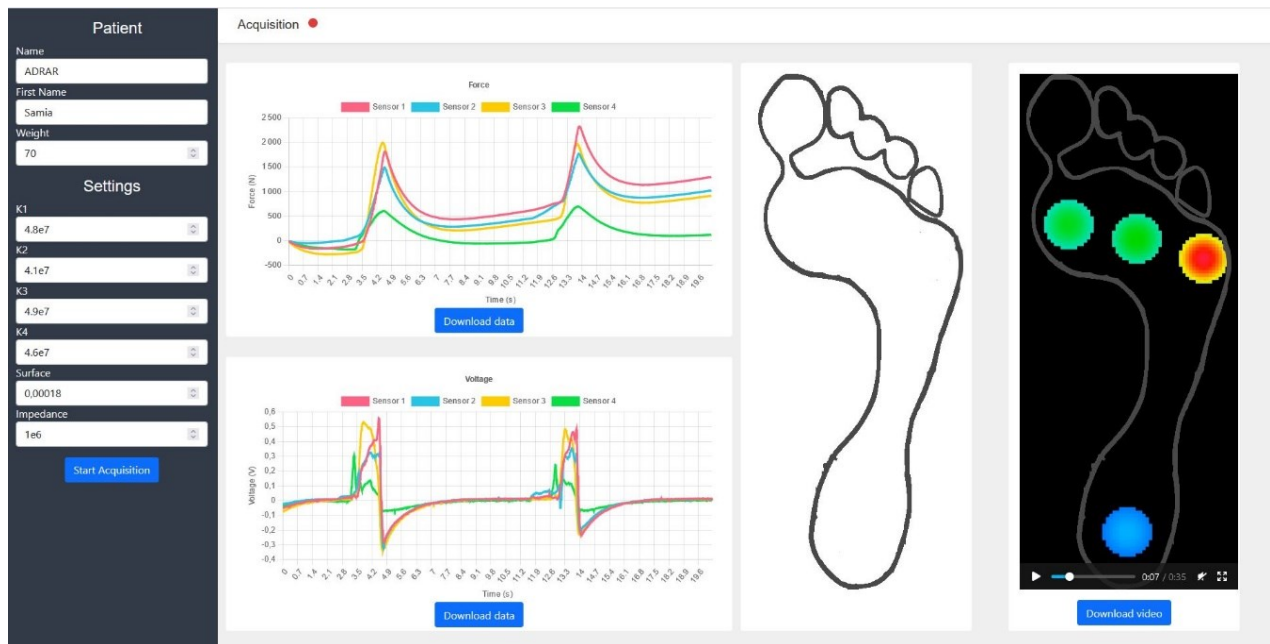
Patient

Name

ADRAR

First Name

Samia

Weight

70

Settings

K1

4.8e7

K2

4.1e7

K3

4.9e7

K4

4.6e7

Surface

0,00018

Impedance

1e6

Start Acquisition

Acquisition

Force

Sensor 1 Sensor 2 Sensor 3 Sensor 4

Force (N)

2 500
2 000
1 500
1 000
500
0
-500

0 0.7 1.4 2.1 2.8 3.5 4.2 4.9 5.6 6.3 7 7.7 8.4 9.1 9.8 10.5 11.2 11.9 12.6 13.3 14 14.7 15.4 16.1 16.8 17.5 18.2 18.9 19.6

Time (s)

Download data

Voltage

Sensor 1 Sensor 2 Sensor 3 Sensor 4

Voltage (V)

0,6
0,5
0,4
0,3
0,2
0,1
0
-0,1
-0,2
-0,3
-0,4

0 0.7 1.4 2.1 2.8 3.5 4.2 4.9 5.6 6.3 7 7.7 8.4 9.1 9.8 10.5 11.2 11.9 12.6 13.3 14 14.7 15.4 16.1 16.8 17.5 18.2 18.9 19.6

Time (s)

Download data

0:07 / 0:35

Download video